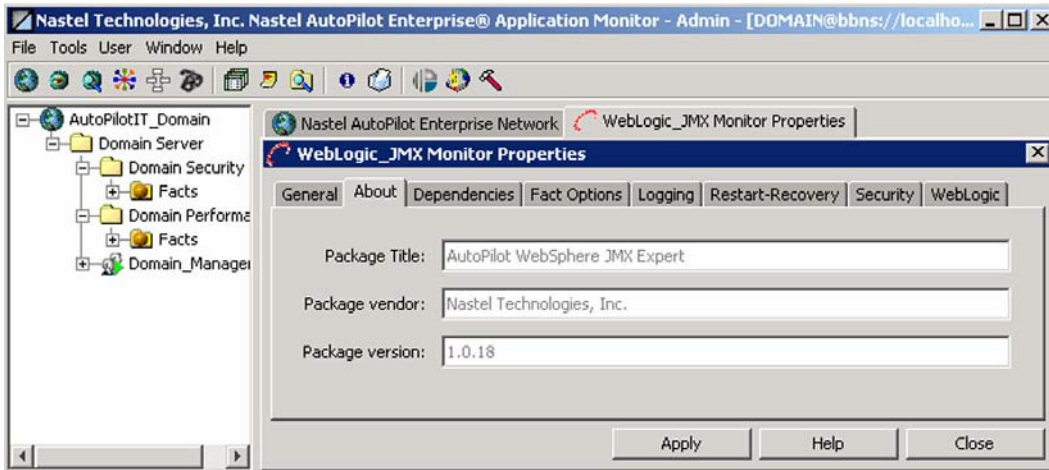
Nastel Technologies, Inc. Nastel AutoPilot Enterprise® Application Monitor - Admin - [DOMAIN@bbns://localho...

File Tools User Window Help

AutoPilotIT_Domain
Domain Server
Domain Security
Facts
Domain Performa
Facts
Domain_Manager

Nastel AutoPilot Enterprise Network
WebLogic_JMX Monitor Properties

WebLogic_JMX Monitor Properties

General About Dependencies Fact Options Logging Restart-Recovery Security WebLogic

Package Title: AutoPilot WebSphere JMX Expert

Package vendor: Nastel Technologies, Inc.

Package version: 1.0.18

Apply Help Close